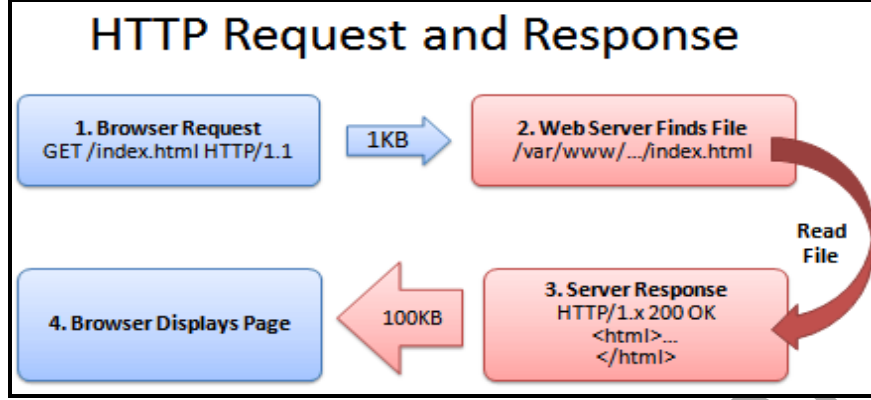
HTTP Request and Response

1. Browser Request
GET /index.html HTTP/1.1

1KB

2. Web Server Finds File
/var/www/.../index.html

Read File

3. Server Response
HTTP/1.x 200 OK
<html>...
</html>

100KB

4. Browser Displays Page